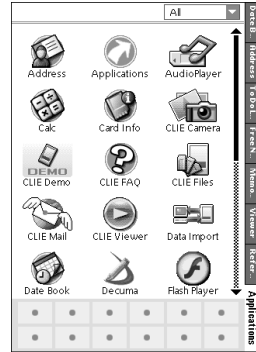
All

Address
Applications
AudioPlayer
Calc
Card Info
CLIE Camera
DEMO
CLIE Demo
CLIE FAQ
CLIE Files
CLIE Mail
CLIE Viewer
Data Import
Date Book
Decuma
Flash Player

DateB
Address
ToDoL
FreeN
Memo
Viewer
Refer
Applications